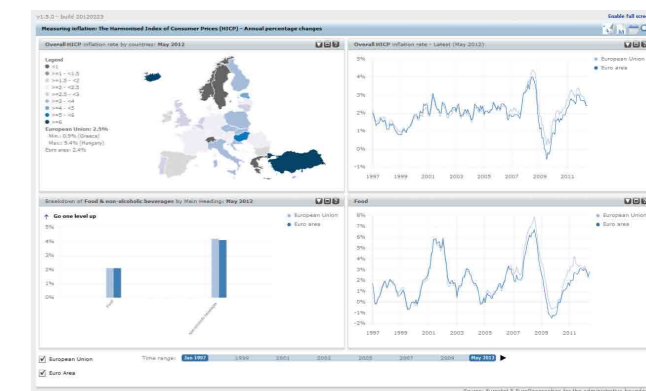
v1.5.0 - build 20120223

Enable full scr

Measuring inflation: The Harmonised Index of Consumer Prices (HICP) - Annual percentage changes

Overall HICP inflation rate by countries: May 2012

Legend
<1
>=1 - <1.5
>=1.5 - <2
>=2 - <2.5
>=2.5 - <3
>=3 - <4
>=4 - <5
>=5 - <6
>=6

European Union: 2.5%
Min.: 0.5% (Greece)
Max.: 5.4% (Hungary)
Euro area: 2.4%

Overall HICP inflation rate - Latest (May 2012)

European Union
Euro area

5%
4%
3%
2%
1%
0%
-1%
1997 1999 2001 2003 2005 2007 2009 2011

Breakdown of Food & non-alcoholic beverages by Main Heading: May 2012

Go one level up

European Union
Euro area

5%
4%
3%
2%
1%
0%

Food
Non-alcoholic beverages

Food

European Union
Euro area

8%
7%
6%
5%
4%
3%
2%
1%
0%
-1%
-2%
1997 1999 2001 2003 2005 2007 2009 2011

European Union
Euro Area

Time range: Jan 1997 1999 2001 2003 2005 2007 2009 May 2012

Source: Eurostat & EuroGeographics for the administrative boundaries